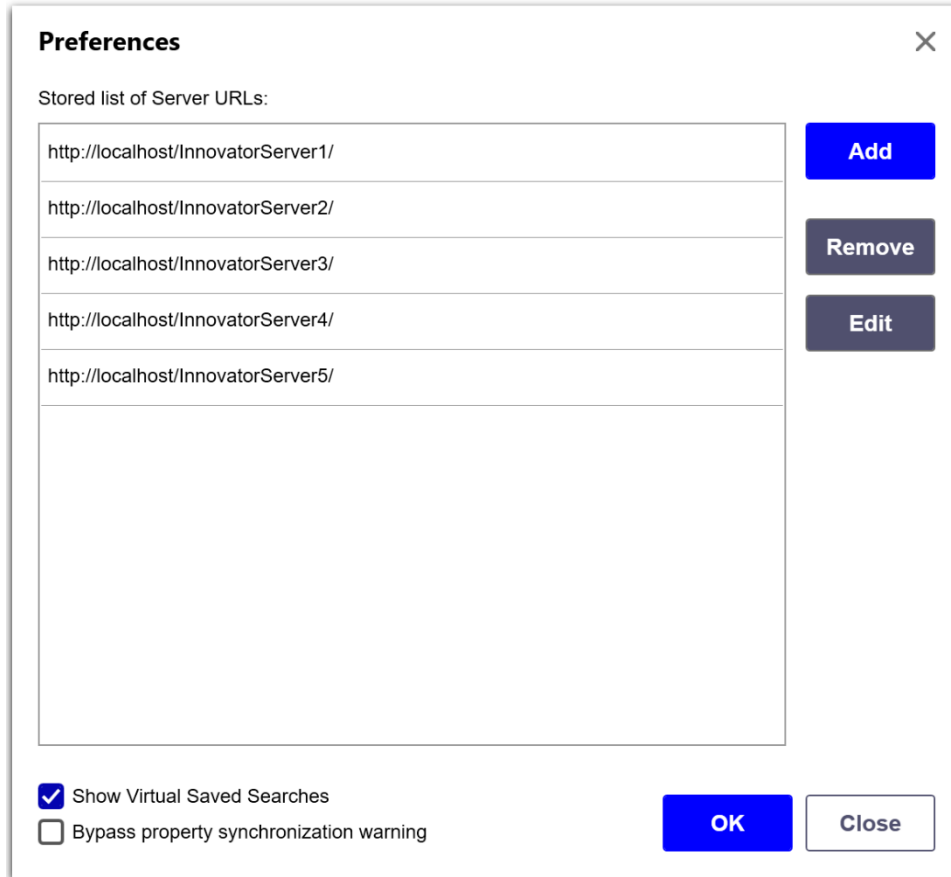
Preferences

Stored list of Server URLs:

http://localhost/InnovatorServer1/
http://localhost/InnovatorServer2/
http://localhost/InnovatorServer3/
http://localhost/InnovatorServer4/
http://localhost/InnovatorServer5/

Add
Remove
Edit

Show Virtual Saved Searches
Bypass property synchronization warning

OK
Close